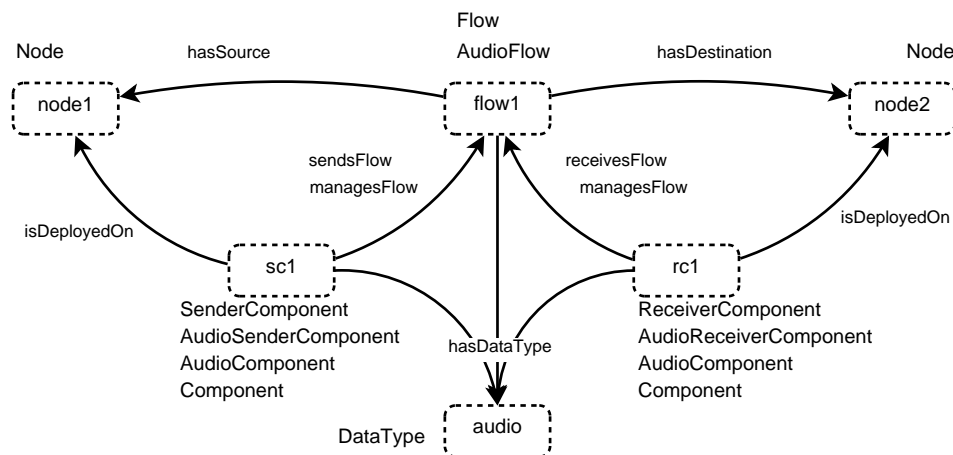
Flow
AudioFlow

Node

hasSource

hasDestination

Node

node1

flow1

node2

sendsFlow
managesFlow

receivesFlow
managesFlow

isDeployedOn

isDeployedOn

sc1

rc1

SenderComponent
AudioSenderComponent
AudioComponent
Component

hasDataType

ReceiverComponent
AudioReceiverComponent
AudioComponent
Component

DataType

audio